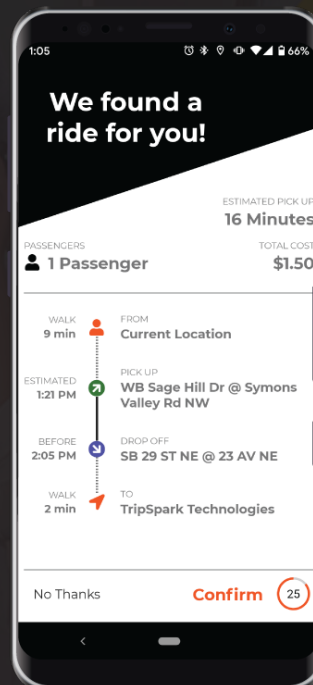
1:05 66%

We found a ride for you!

ESTIMATED PICK UP
16 Minutes

PASSENGERS
1 Passenger

TOTAL COST
$1.50

WALK
9 min

FROM
Current Location

ESTIMATED
1:21 PM

PICK UP
WB Sage Hill Dr @ Symons Valley Rd NW

BEFORE
2:05 PM

DROP OFF
SB 29 ST NE @ 23 AV NE

WALK
2 min

TO
TripSpark Technologies

No Thanks

Confirm

25